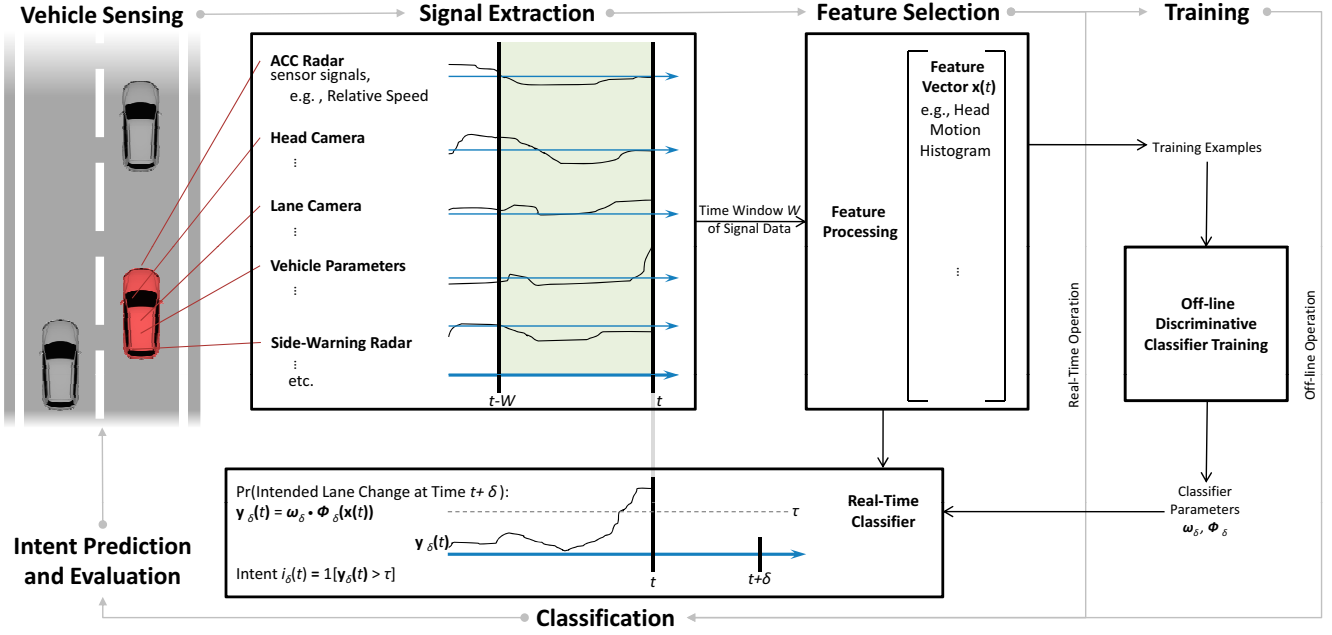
Vehicle Sensing

Signal Extraction

Feature Selection

Training

ACC Radar
sensor signals,
e.g. , Relative Speed

Head Camera
⋮

Lane Camera
⋮

Vehicle Parameters
⋮

Side-Warning Radar
⋮
etc.

$t$-$W$

$t$

Time Window $W$ of Signal Data

Feature Processing

Feature Vector $\mathbf{x}(t)$
e.g., Head Motion Histogram

⋮

Training Examples

Off-line Discriminative Classifier Training

Real-Time Operation

Off-line Operation

Classifier Parameters
$\boldsymbol{\omega}_{\delta}$, $\boldsymbol{\Phi}_{\delta}$

Pr(Intended Lane Change at Time $t+\delta$):
$\mathbf{y}_{\delta}(t) = \boldsymbol{\omega}_{\delta} \cdot \boldsymbol{\Phi}_{\delta}(\mathbf{x}(t))$

$\tau$

$\mathbf{y}_{\delta}(t)$

Intent $i_{\delta}(t) = 1[\mathbf{y}_{\delta}(t) > \tau]$

$t$

$t+\delta$

Real-Time Classifier

Intent Prediction and Evaluation

Classification